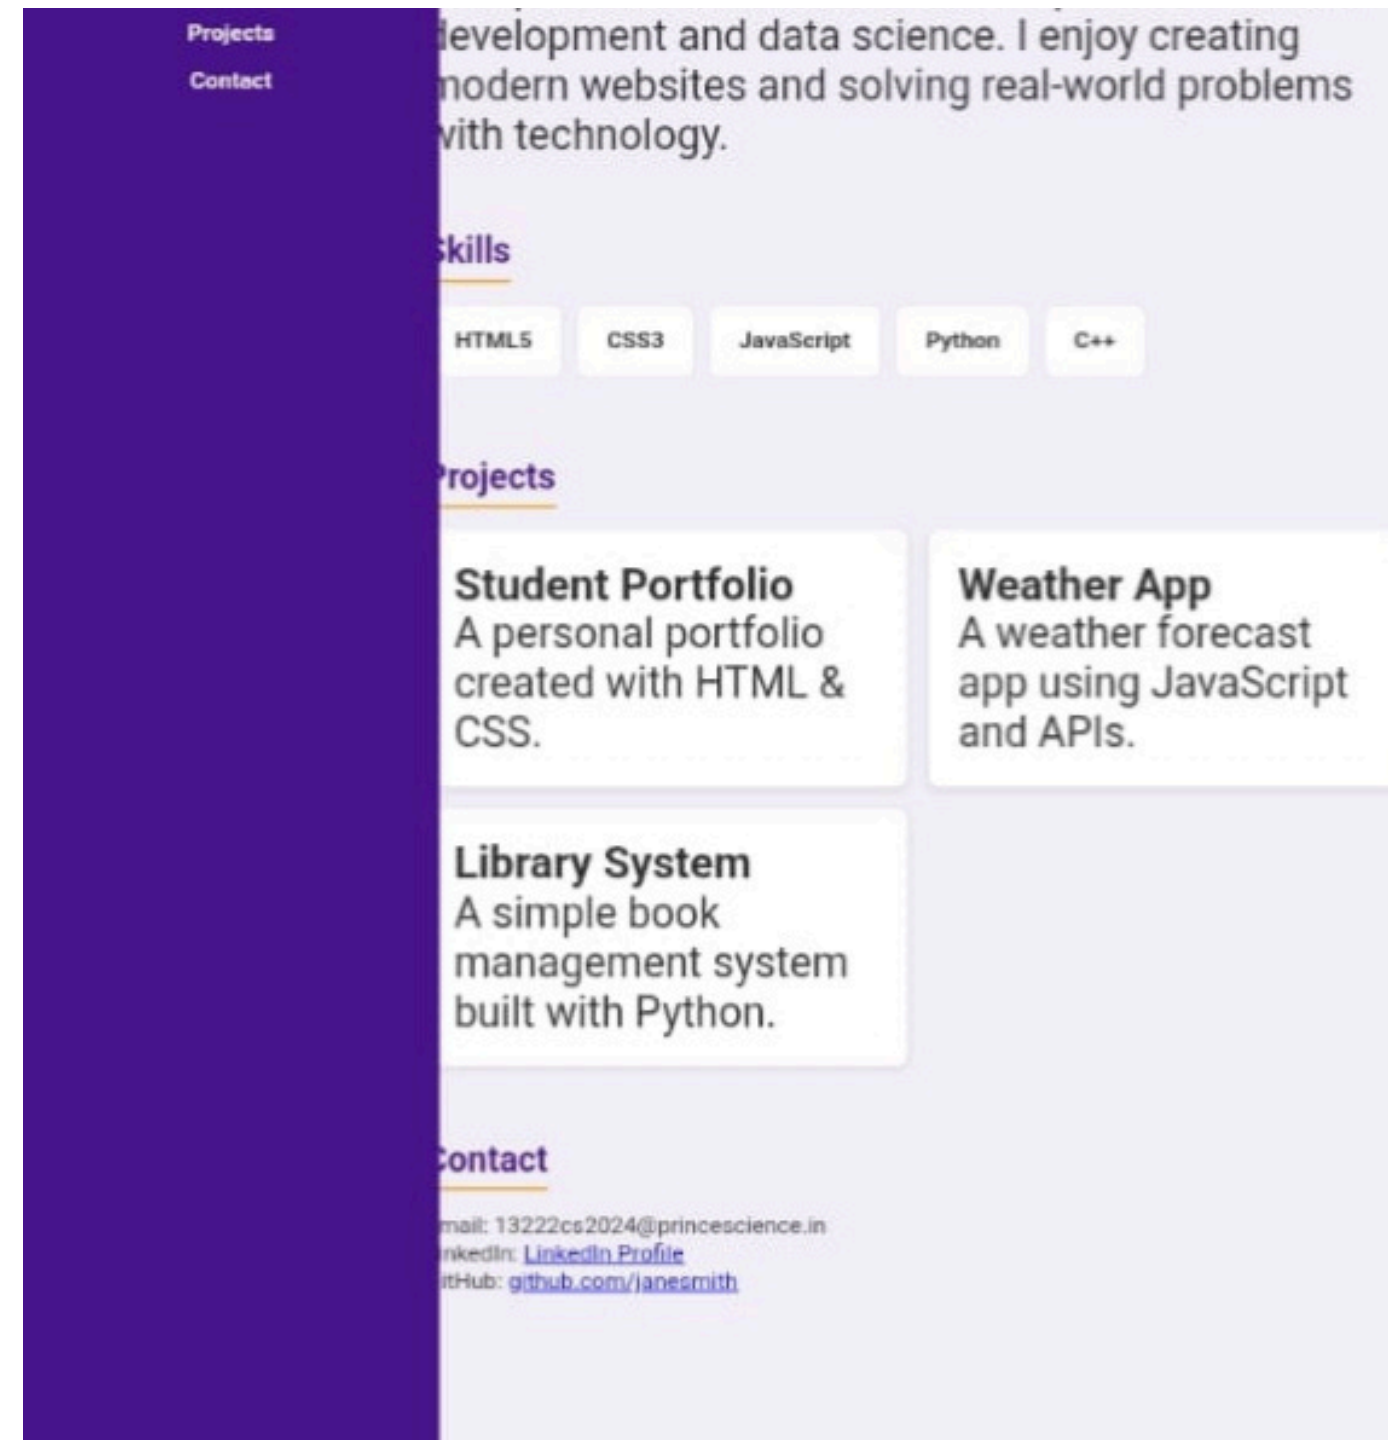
Projects
Contact

levelopment and data science. I enjoy creating modern websites and solving real-world problems vith technology.

Skills

HTML5
CSS3
JavaScript
Python
C++

Projects

Student Portfolio
A personal portfolio created with HTML & CSS.

Weather App
A weather forecast app using JavaScript and APIs.

Library System
A simple book management system built with Python.

Contact

mail: 13222cs2024@princescience.in
nkedIn: LinkedIn Profile
itHub: github.com/janesmith